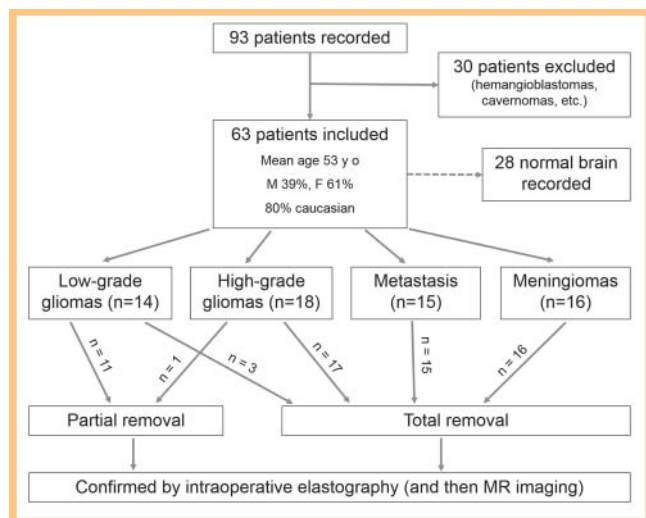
93 patients recorded

30 patients excluded
(hemangioblastomas, cavernomas, etc.)

63 patients included
Mean age 53 y o
M 39%, F 61%
80% caucasian

28 normal brain recorded

Low-grade gliomas (n=14)

High-grade gliomas (n=18)

Metastasis (n=15)

Meningiomas (n=16)

n = 11

n = 1

n = 3

n = 17

n = 15

n = 16

Partial removal

Total removal

Confirmed by intraoperative elastography (and then MR imaging)